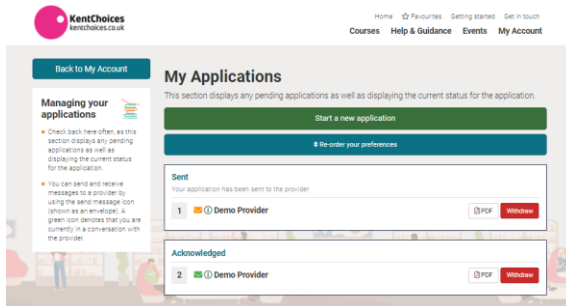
KentChoices
kentchoices.co.uk

Home ☆ Favourites Getting started Get in touch

Courses Help & Guidance Events My Account

Back to My Account

Managing your applications

Check back here often, as this section displays any pending applications as well as displaying the current status for the application.

You can send and receive messages to a provider by using the send message icon (shown as an envelope). A green icon denotes that you are currently in a conversation with the provider.

My Applications

This section displays any pending applications as well as displaying the current status for the application.

Start a new application

⇕ Re-order your preferences

Sent

Your application has been sent to the provider.

1 Demo Provider PDF Withdraw

Acknowledged

2 Demo Provider PDF Withdraw